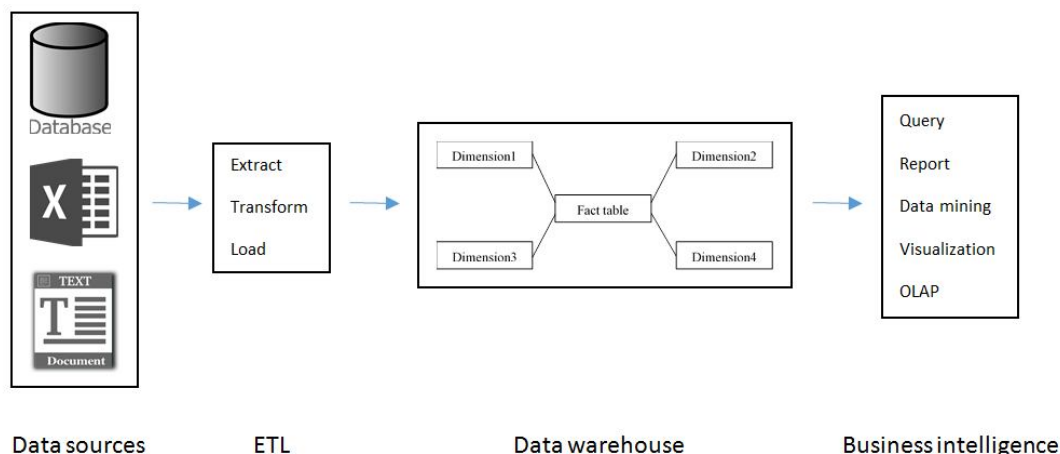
Database

X

TEXT

T

Document

Extract

Transform

Load

Dimension1

Dimension2

Fact table

Dimension3

Dimension4

Query

Report

Data mining

Visualization

OLAP

Data sources

ETL

Data warehouse

Business intelligence